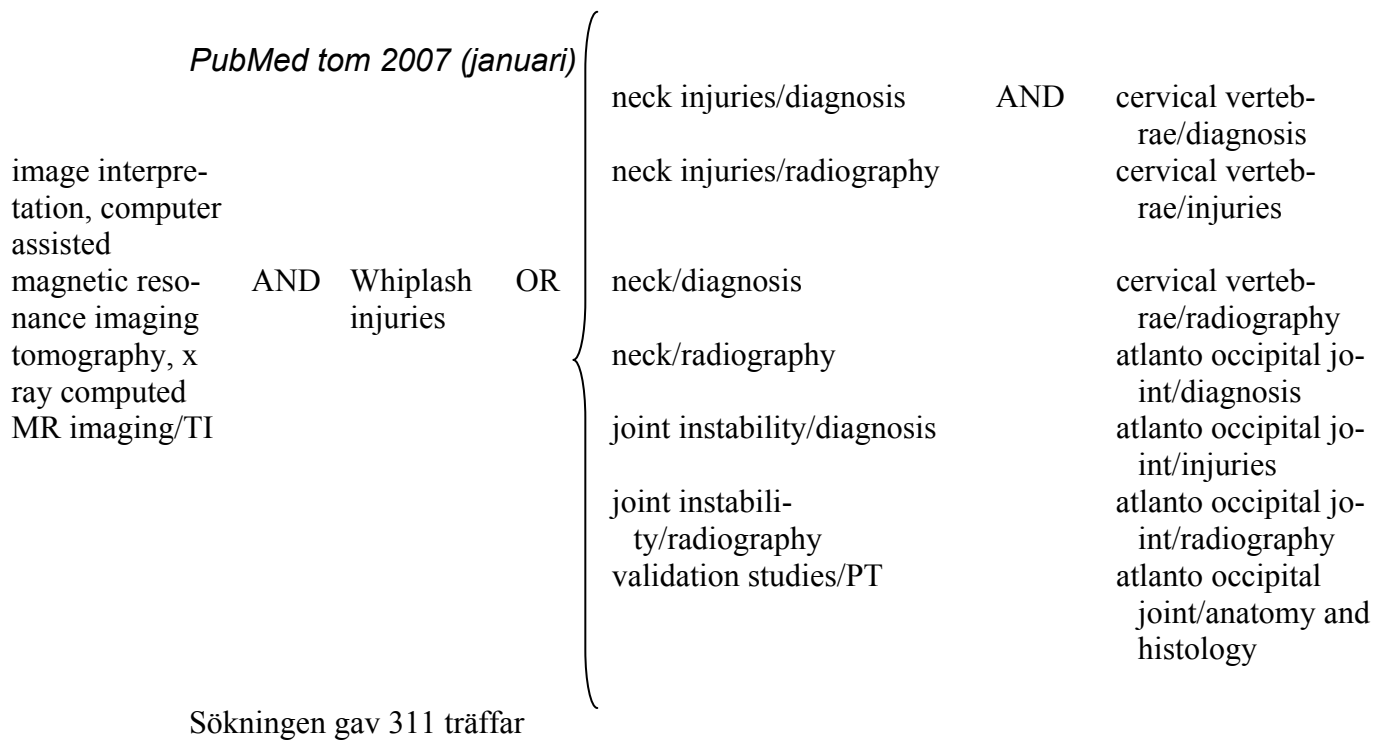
*PubMed tom 2007 (januari)*

image interpretation, computer assisted
magnetic resonance imaging
tomography, x ray computed
MR imaging/TI

AND

Whiplash injuries

OR

neck injuries/diagnosis
neck injuries/radiography
neck/diagnosis
neck/radiography
joint instability/diagnosis
joint instability/radiography
validation studies/PT

AND

cervical vertebrae/diagnosis
cervical vertebrae/injuries
cervical vertebrae/radiography
atlanto occipital joint/diagnosis
atlanto occipital joint/injuries
atlanto occipital joint/radiography
atlanto occipital joint/anatomy and histology

Sökningen gav 311 träffar